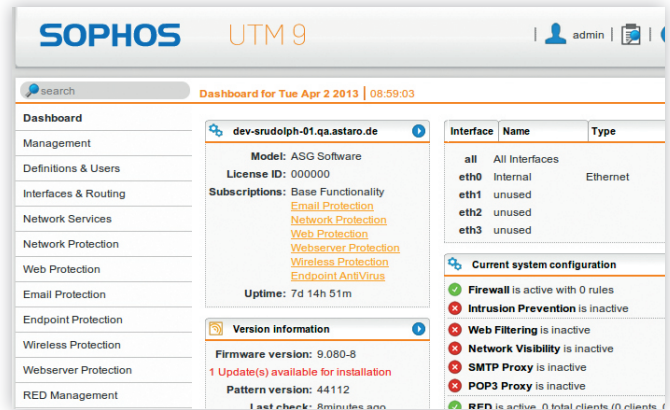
SOPHOS UTM 9

admin

search

Dashboard for Tue Apr 2 2013 | 08:59:03

Dashboard
Management
Definitions & Users
Interfaces & Routing
Network Services
Network Protection
Web Protection
Email Protection
Endpoint Protection
Wireless Protection
Webserver Protection
RED Management

dev-srudolph-01.qa.astaro.de

Model: ASG Software
License ID: 000000
Subscriptions: Base Functionality
Email Protection
Network Protection
Web Protection
Webserver Protection
Wireless Protection
Endpoint AntiVirus
Uptime: 7d 14h 51m

Version information

Firmware version: 9.080-8
1 Update(s) available for installation
Pattern version: 44112
Last check: 8minutes ago

| Interface | Name | Type |
|---|---|---|
| all | All Interfaces | |
| eth0 | Internal | Ethernet |
| eth1 | unused | |
| eth2 | unused | |
| eth3 | unused | |

Current system configuration

Firewall is active with 0 rules
Intrusion Prevention is inactive
Web Filtering is inactive
Network Visibility is inactive
SMTP Proxy is inactive
POP3 Proxy is inactive
RED is active, 0 total clients (0 clients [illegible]